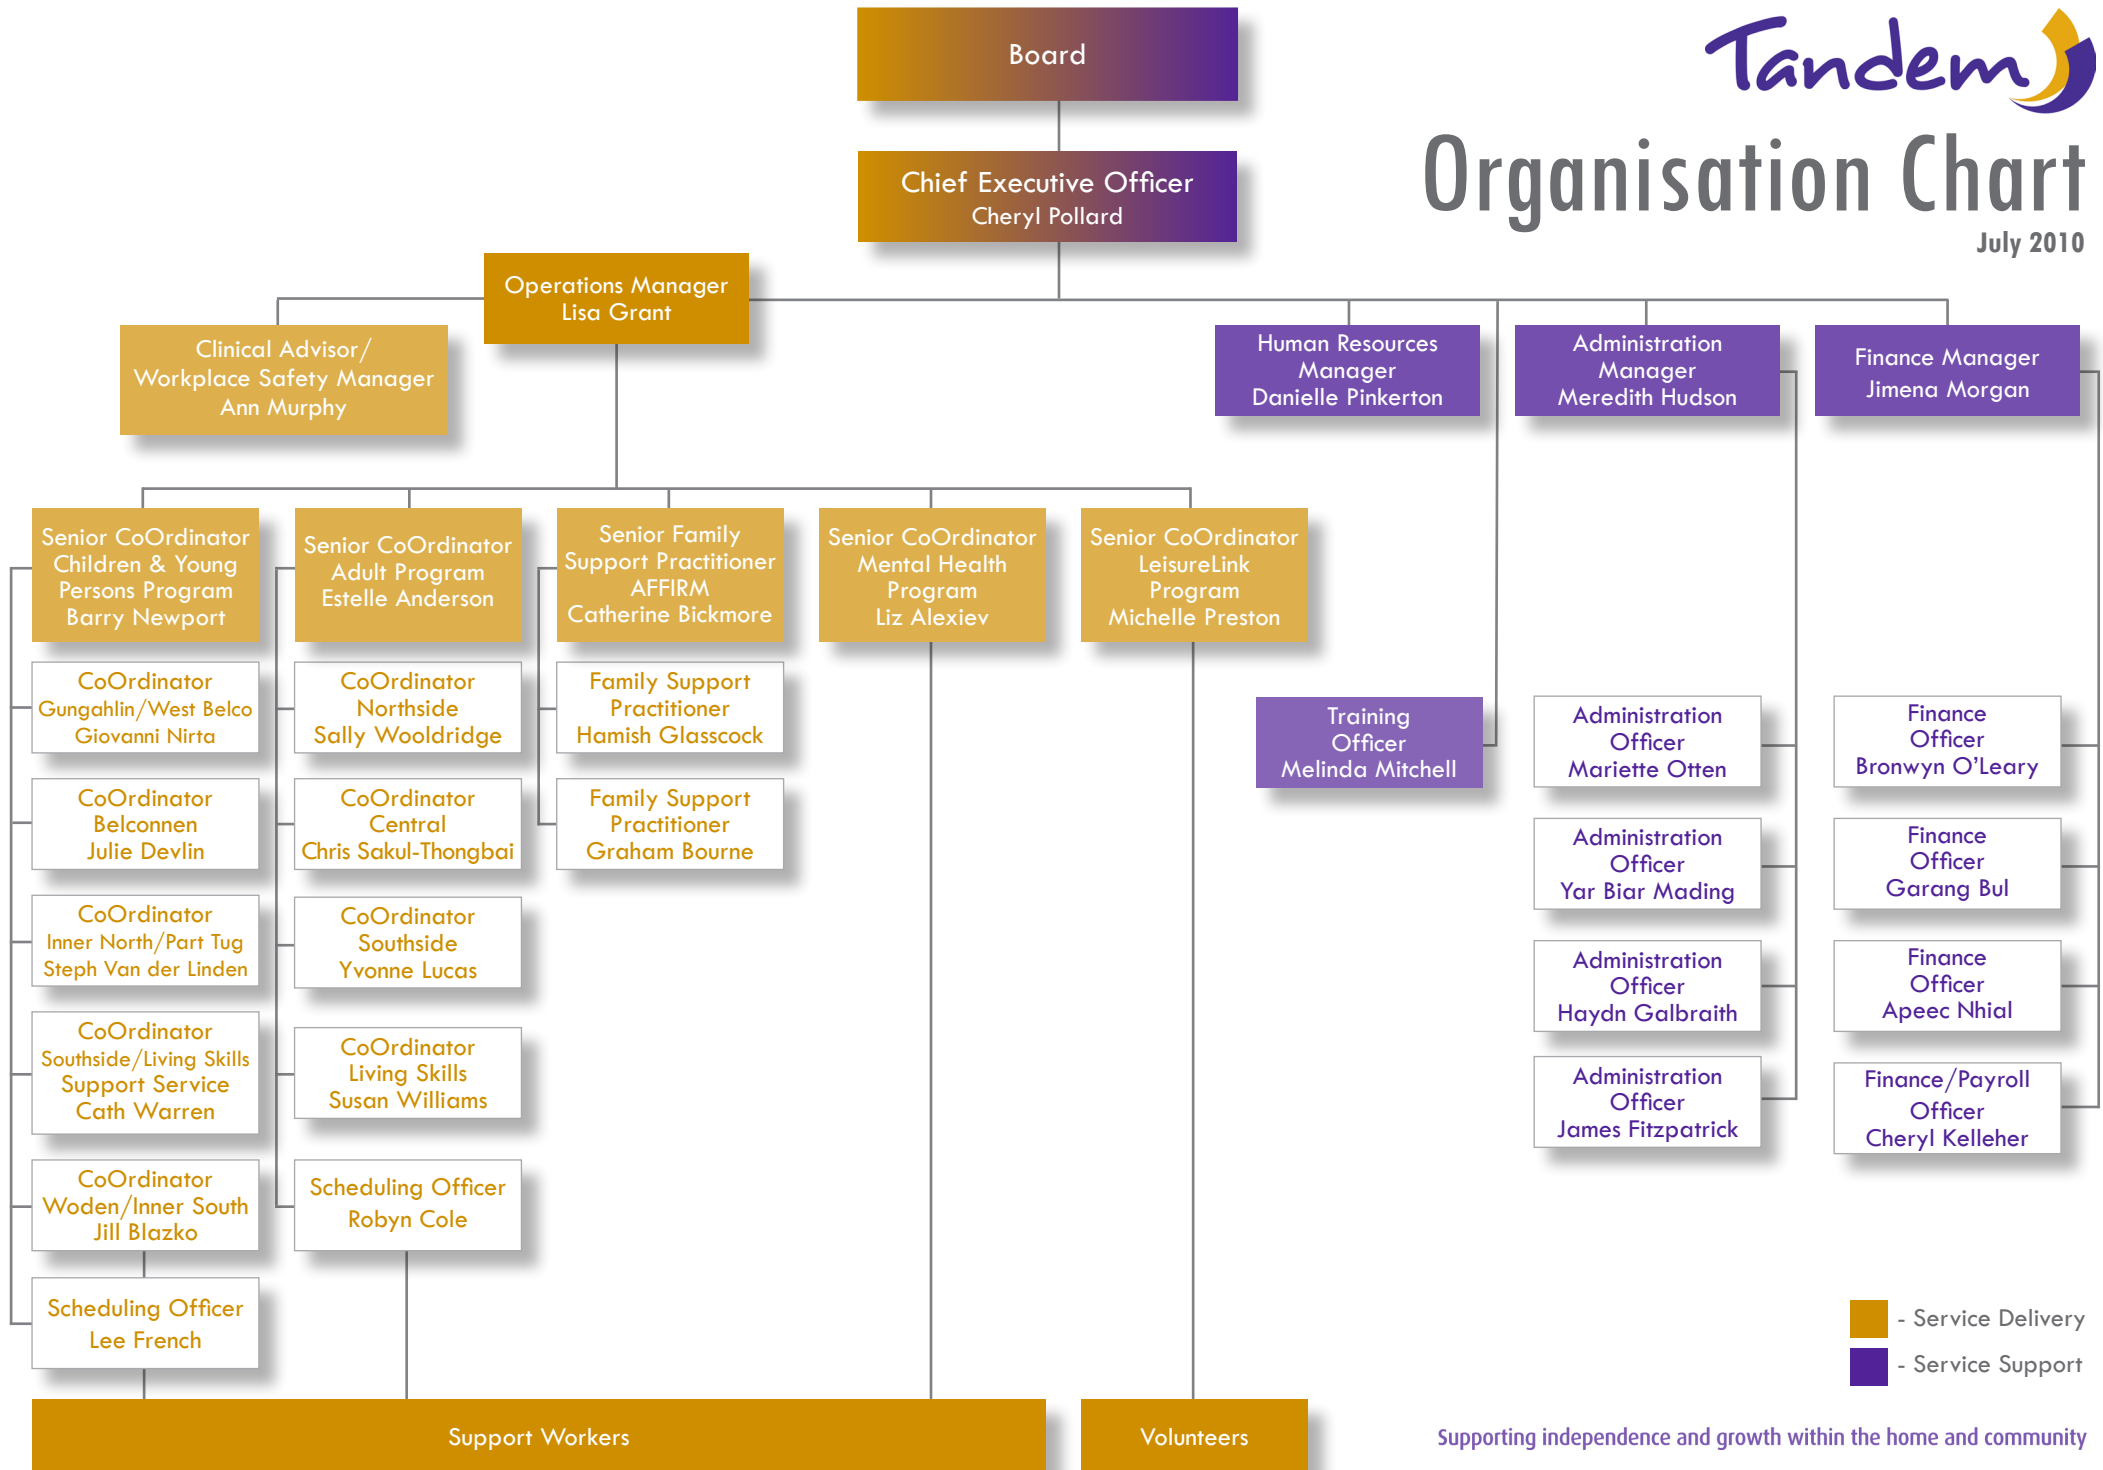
Tandem

Organisation Chart

July 2010

Board

Chief Executive Officer
Cheryl Pollard

Operations Manager
Lisa Grant

Clinical Advisor/
Workplace Safety Manager
Ann Murphy

Human Resources Manager
Danielle Pinkerton

Administration Manager
Meredith Hudson

Finance Manager
Jimena Morgan

Senior CoOrdinator
Children & Young Persons Program
Barry Newport

Senior CoOrdinator
Adult Program
Estelle Anderson

Senior Family Support Practitioner
AFFIRM
Catherine Bickmore

Senior CoOrdinator
Mental Health Program
Liz Alexiev

Senior CoOrdinator
LeisureLink Program
Michelle Preston

CoOrdinator
Gungahlin/West Belco
Giovanni Nirta

CoOrdinator
Belconnen
Julie Devlin

CoOrdinator
Inner North/Part Tug
Steph Van der Linden

CoOrdinator
Southside/Living Skills Support Service
Cath Warren

CoOrdinator
Woden/Inner South
Jill Blazko

Scheduling Officer
Lee French

CoOrdinator
Northside
Sally Wooldridge

CoOrdinator
Central
Chris Sakul-Thongbai

CoOrdinator
Southside
Yvonne Lucas

CoOrdinator
Living Skills
Susan Williams

Scheduling Officer
Robyn Cole

Family Support Practitioner
Hamish Glasscock

Family Support Practitioner
Graham Bourne

Training Officer
Melinda Mitchell

Administration Officer
Mariette Otten

Administration Officer
Yar Biar Mading

Administration Officer
Haydn Galbraith

Administration Officer
James Fitzpatrick

Finance Officer
Bronwyn O'Leary

Finance Officer
Garang Bul

Finance Officer
Apeec Nhial

Finance/Payroll Officer
Cheryl Kelleher

- Service Delivery
- Service Support

Support Workers

Volunteers

Supporting independence and growth within the home and community